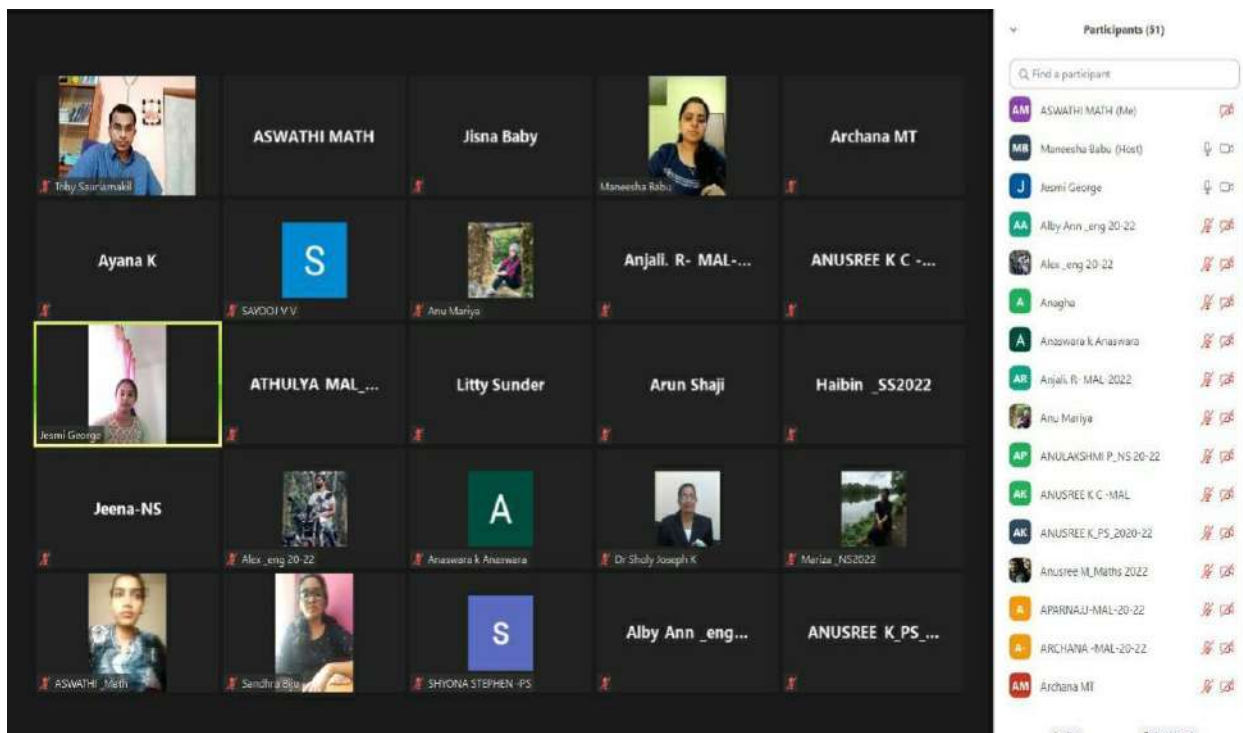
Toby Saunamakil

ASWATHI MATH

Jisna Baby

Maneesha Babu

Archana MT

Ayana K

S

SAYOOJ V V

Anu Mariya

Anjali. R- MAL-...

ANUSREE K C -...

Jesmi George

ATHULYA MAL_...

Litty Sunder

Arun Shaji

Haibin _SS2022

Jeena-NS

Alex _eng 20-22

A

Anaswara k Anaswara

Dr Sholy Joseph K

Mariza _NS2022

ASWATHI _Math

Sandhra Biju

S

SHYONA STEPHEN -PS

Alby Ann _eng...

ANUSREE K_PS ...

Participants (51)

Find a participant

AM ASWATHI MATH (Me)

MB Maneesha Babu (Host)

J Jesmi George

AA Alby Ann _eng 20-22

Alex _eng 20-22

A Anagha

A Anaswara k Anaswara

AR Anjali. R- MAL-2022

Anu Mariya

AP ANULAKSHMI P_NS 20-22

AK ANUSREE K C -MAL

AK ANUSREE K_PS_2020-22

Anusree M_Maths 2022

A APARNA.U-MAL-20-22

A- ARCHANA -MAL-20-22

AM Archana MT